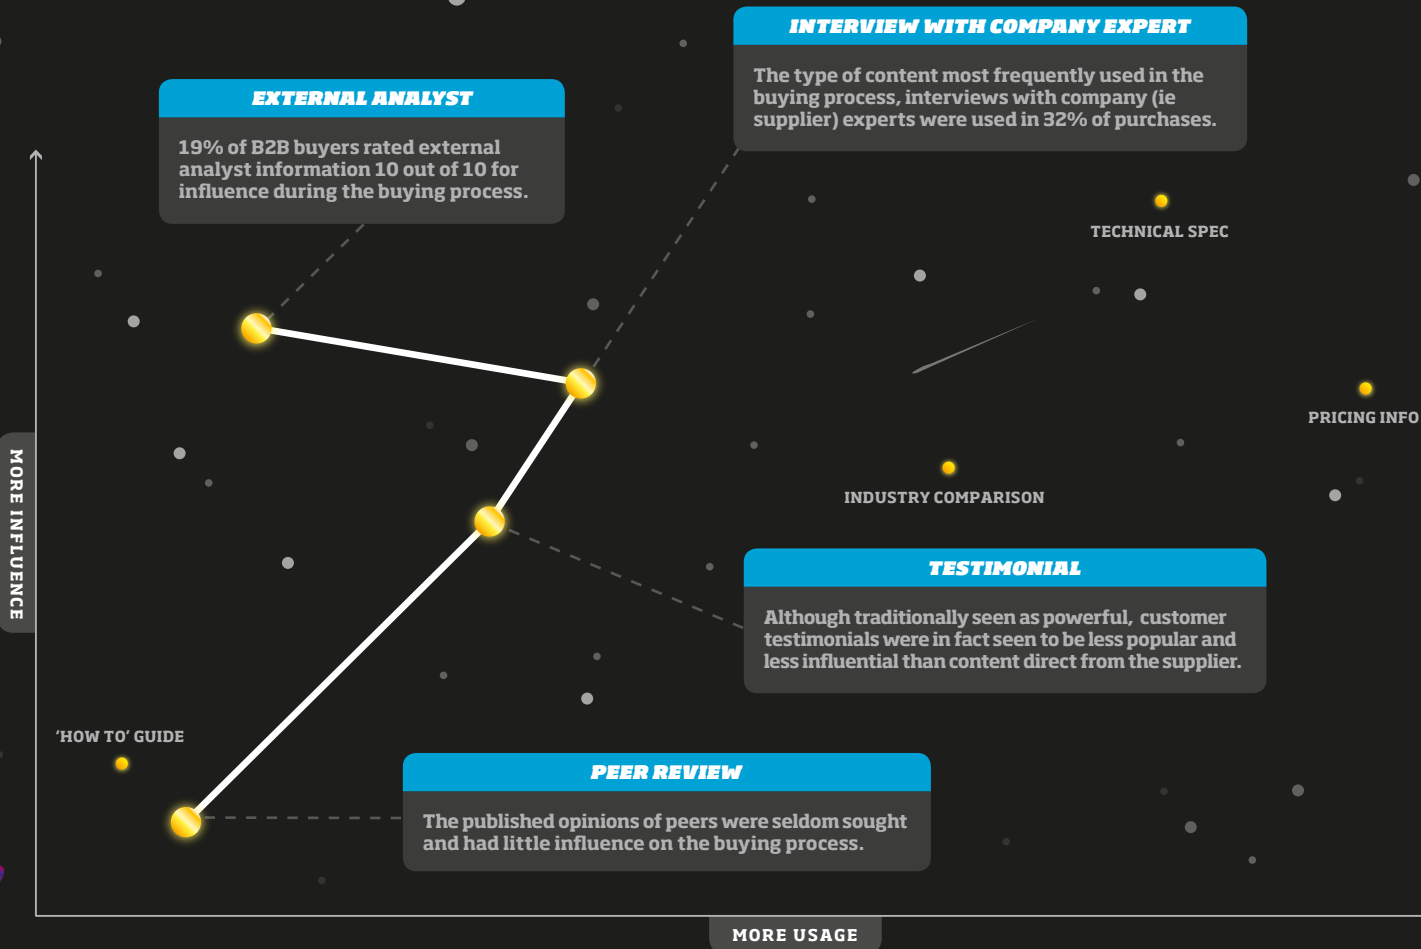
INTERVIEW WITH COMPANY EXPERT

The type of content most frequently used in the buying process, interviews with company (ie supplier) experts were used in 32% of purchases.

EXTERNAL ANALYST

19% of B2B buyers rated external analyst information 10 out of 10 for influence during the buying process.

TECHNICAL SPEC

PRICING INFO

INDUSTRY COMPARISON

MORE INFLUENCE

TESTIMONIAL

Although traditionally seen as powerful, customer testimonials were in fact seen to be less popular and less influential than content direct from the supplier.

'HOW TO' GUIDE

PEER REVIEW

The published opinions of peers were seldom sought and had little influence on the buying process.

MORE USAGE